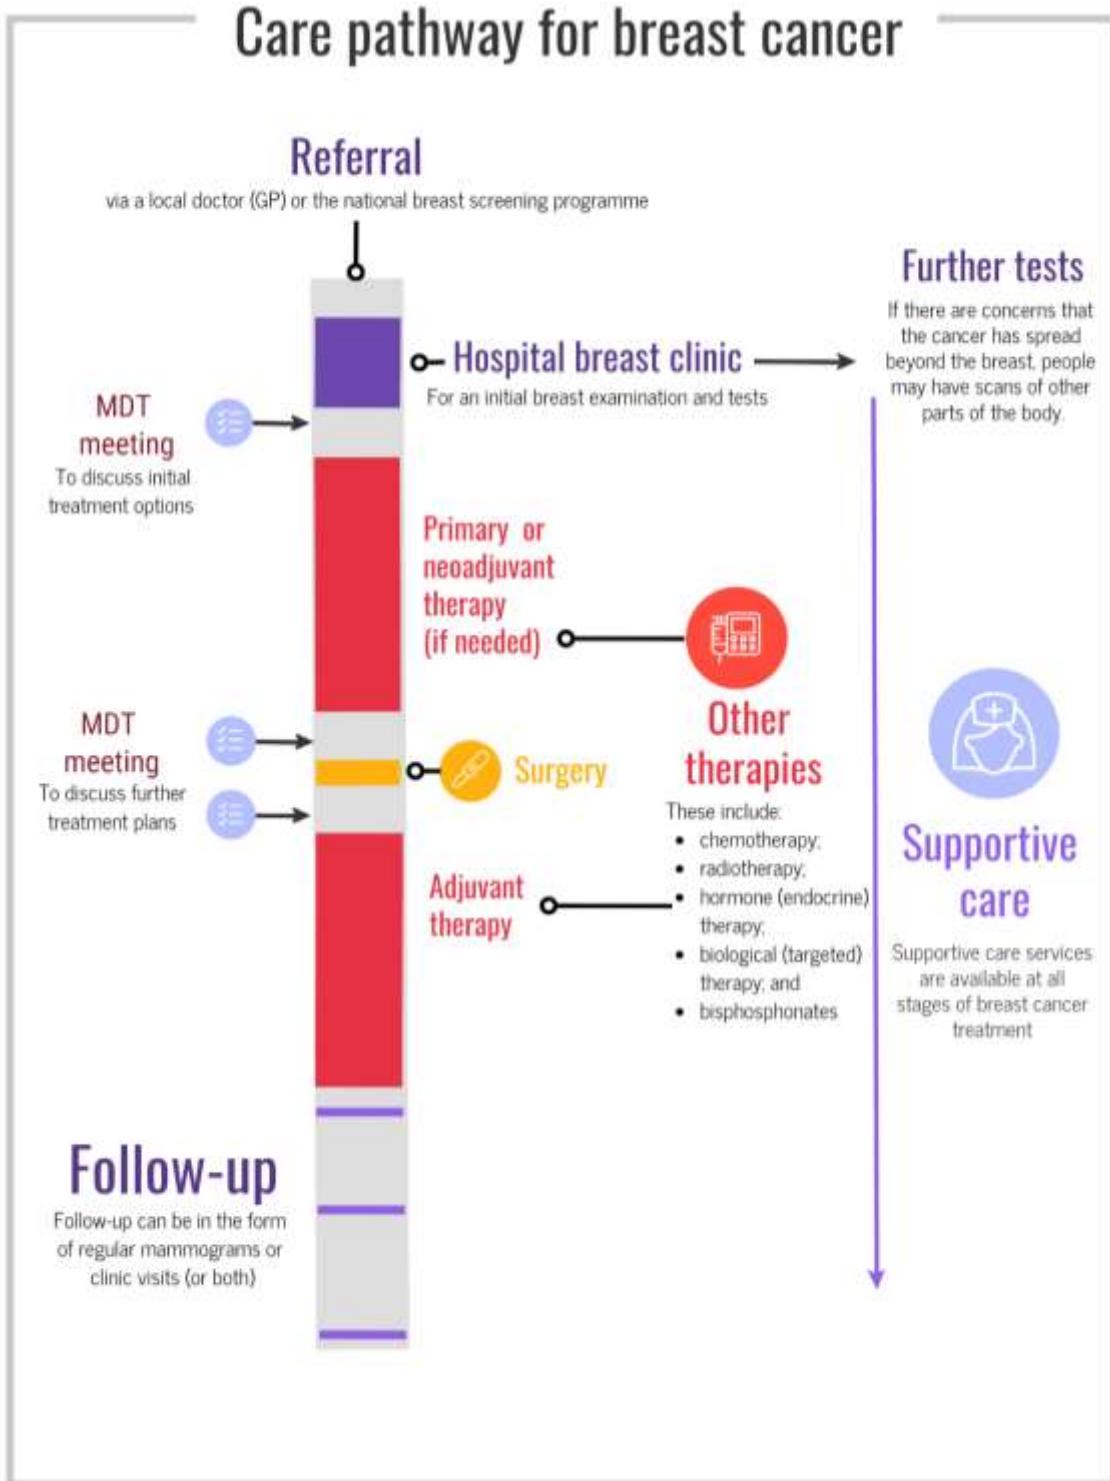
Care pathway for breast cancer

Referral
via a local doctor (GP) or the national breast screening programme

Further tests
If there are concerns that the cancer has spread beyond the breast, people may have scans of other parts of the body.

Hospital breast clinic
For an initial breast examination and tests

MDT meeting
To discuss initial treatment options

Primary or neoadjuvant therapy (if needed)

Other therapies
These include:
• chemotherapy;
• radiotherapy;
• hormone (endocrine) therapy;
• biological (targeted) therapy; and
• bisphosphonates

MDT meeting
To discuss further treatment plans

Surgery

Adjuvant therapy

Supportive care
Supportive care services are available at all stages of breast cancer treatment

Follow-up
Follow-up can be in the form of regular mammograms or clinic visits (or both)